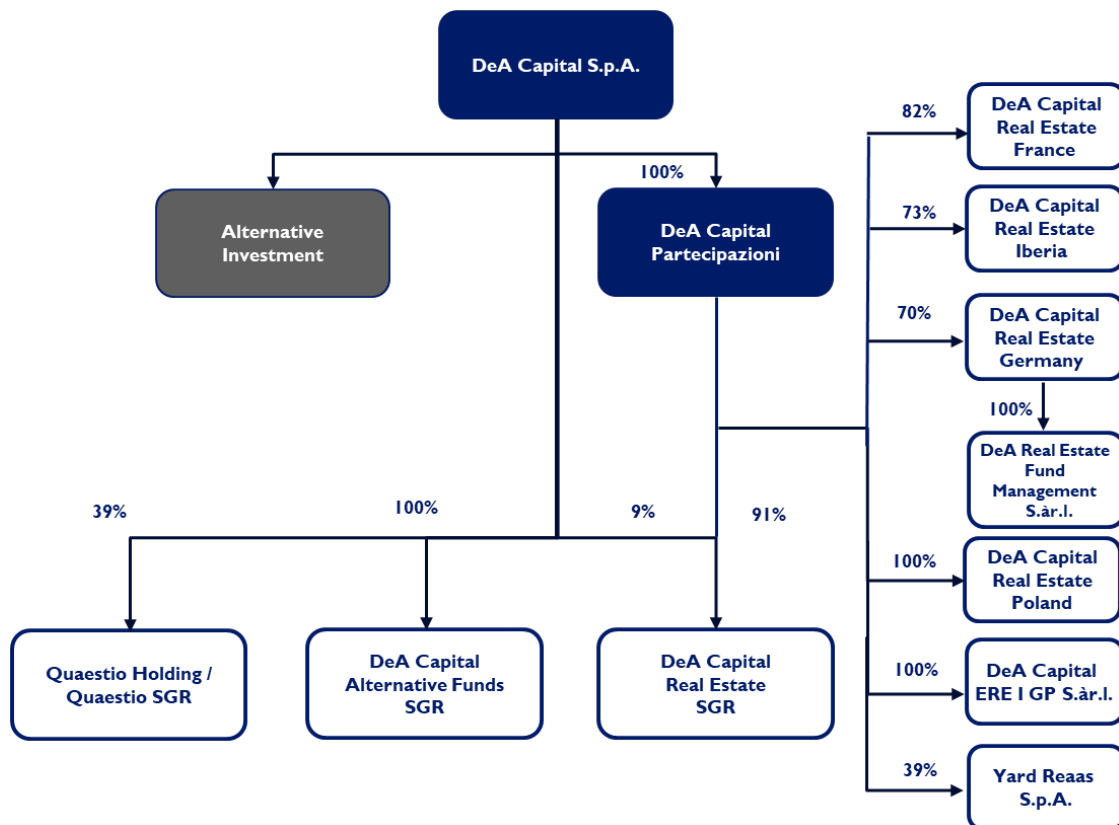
DeA Capital S.p.A.

100%

Alternative Investment

DeA Capital Partecipazioni

82%

DeA Capital Real Estate France

73%

DeA Capital Real Estate Iberia

70%

DeA Capital Real Estate Germany

100%

DeA Real Estate Fund Management S.àr.l.

39%

100%

9%

91%

100%

DeA Capital Real Estate Poland

Quaestio Holding / Quaestio SGR

DeA Capital Alternative Funds SGR

DeA Capital Real Estate SGR

100%

DeA Capital ERE I GP S.àr.l.

39%

Yard Reaas S.p.A.